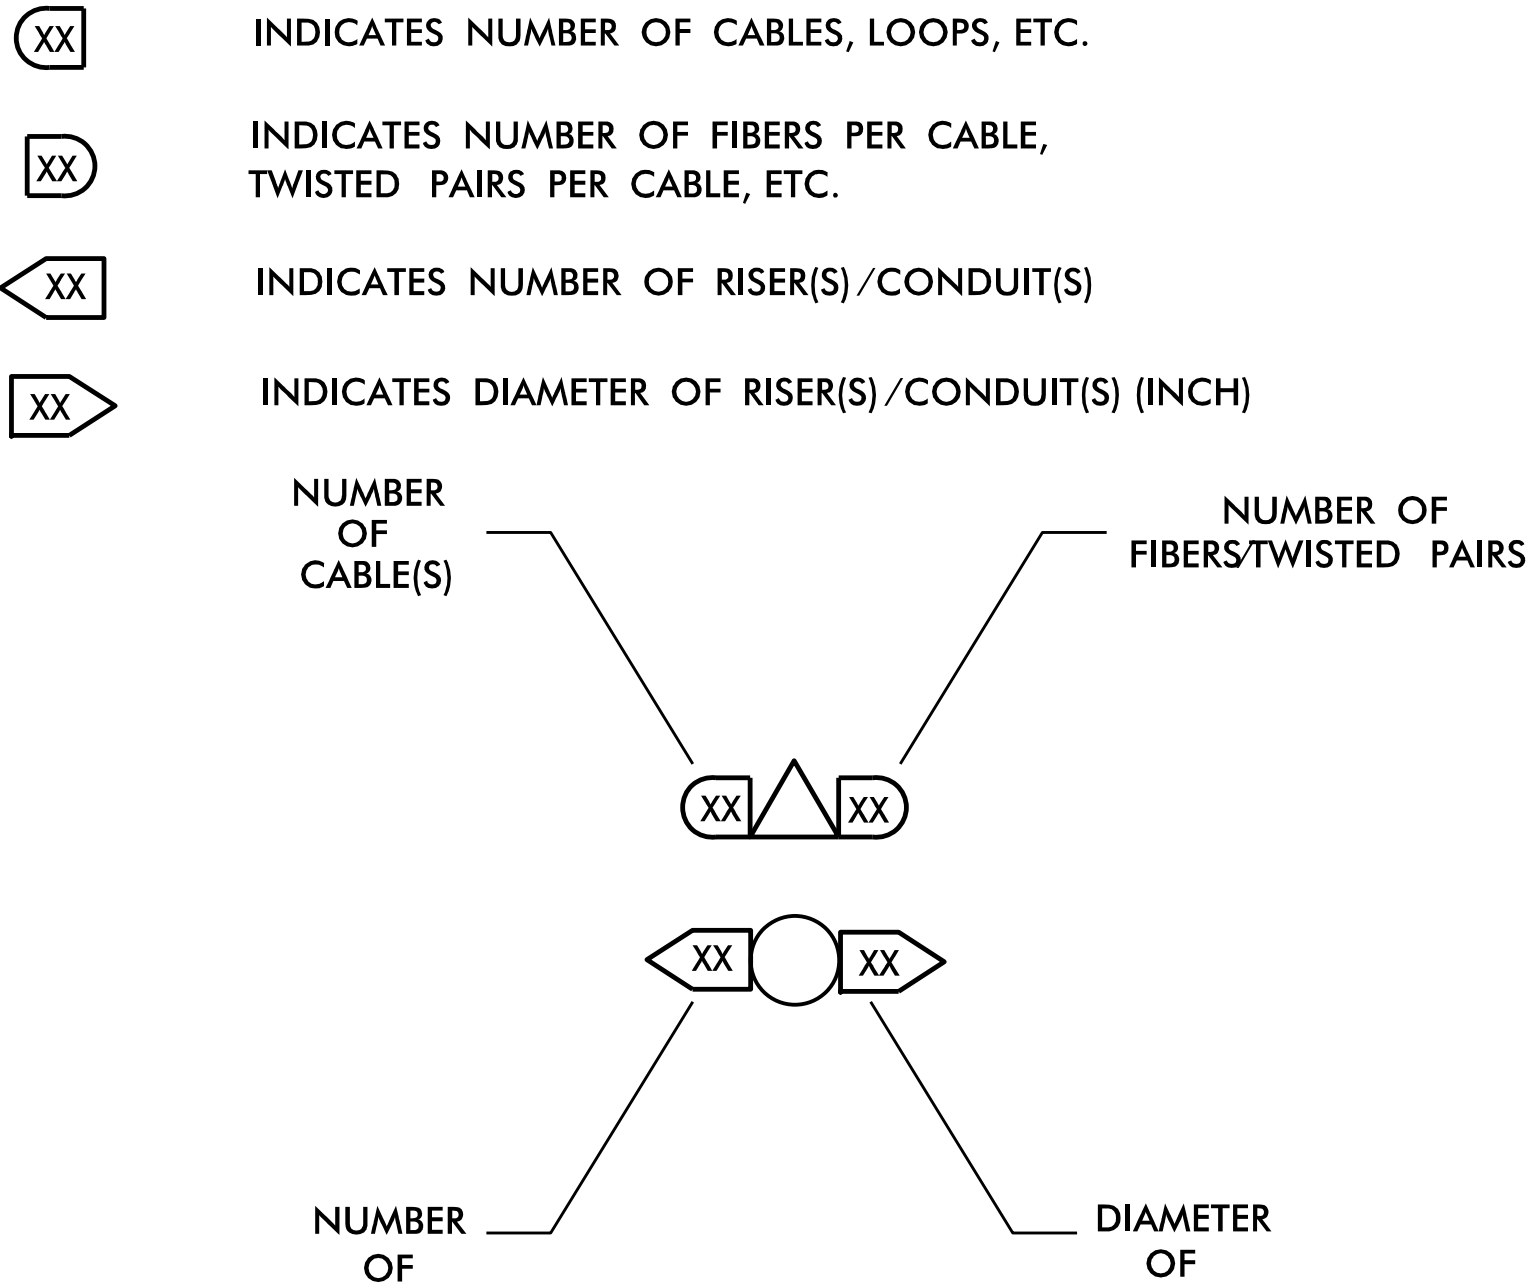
XX INDICATES NUMBER OF CABLES, LOOPS, ETC.

XX INDICATES NUMBER OF FIBERS PER CABLE, TWISTED PAIRS PER CABLE, ETC.

XX INDICATES NUMBER OF RISER(S)/CONDUIT(S)

XX INDICATES DIAMETER OF RISER(S)/CONDUIT(S) (INCH)

NUMBER OF CABLE(S)

NUMBER OF FIBERS/TWISTED PAIRS

XX

XX

XX

XX

NUMBER OF

DIAMETER OF